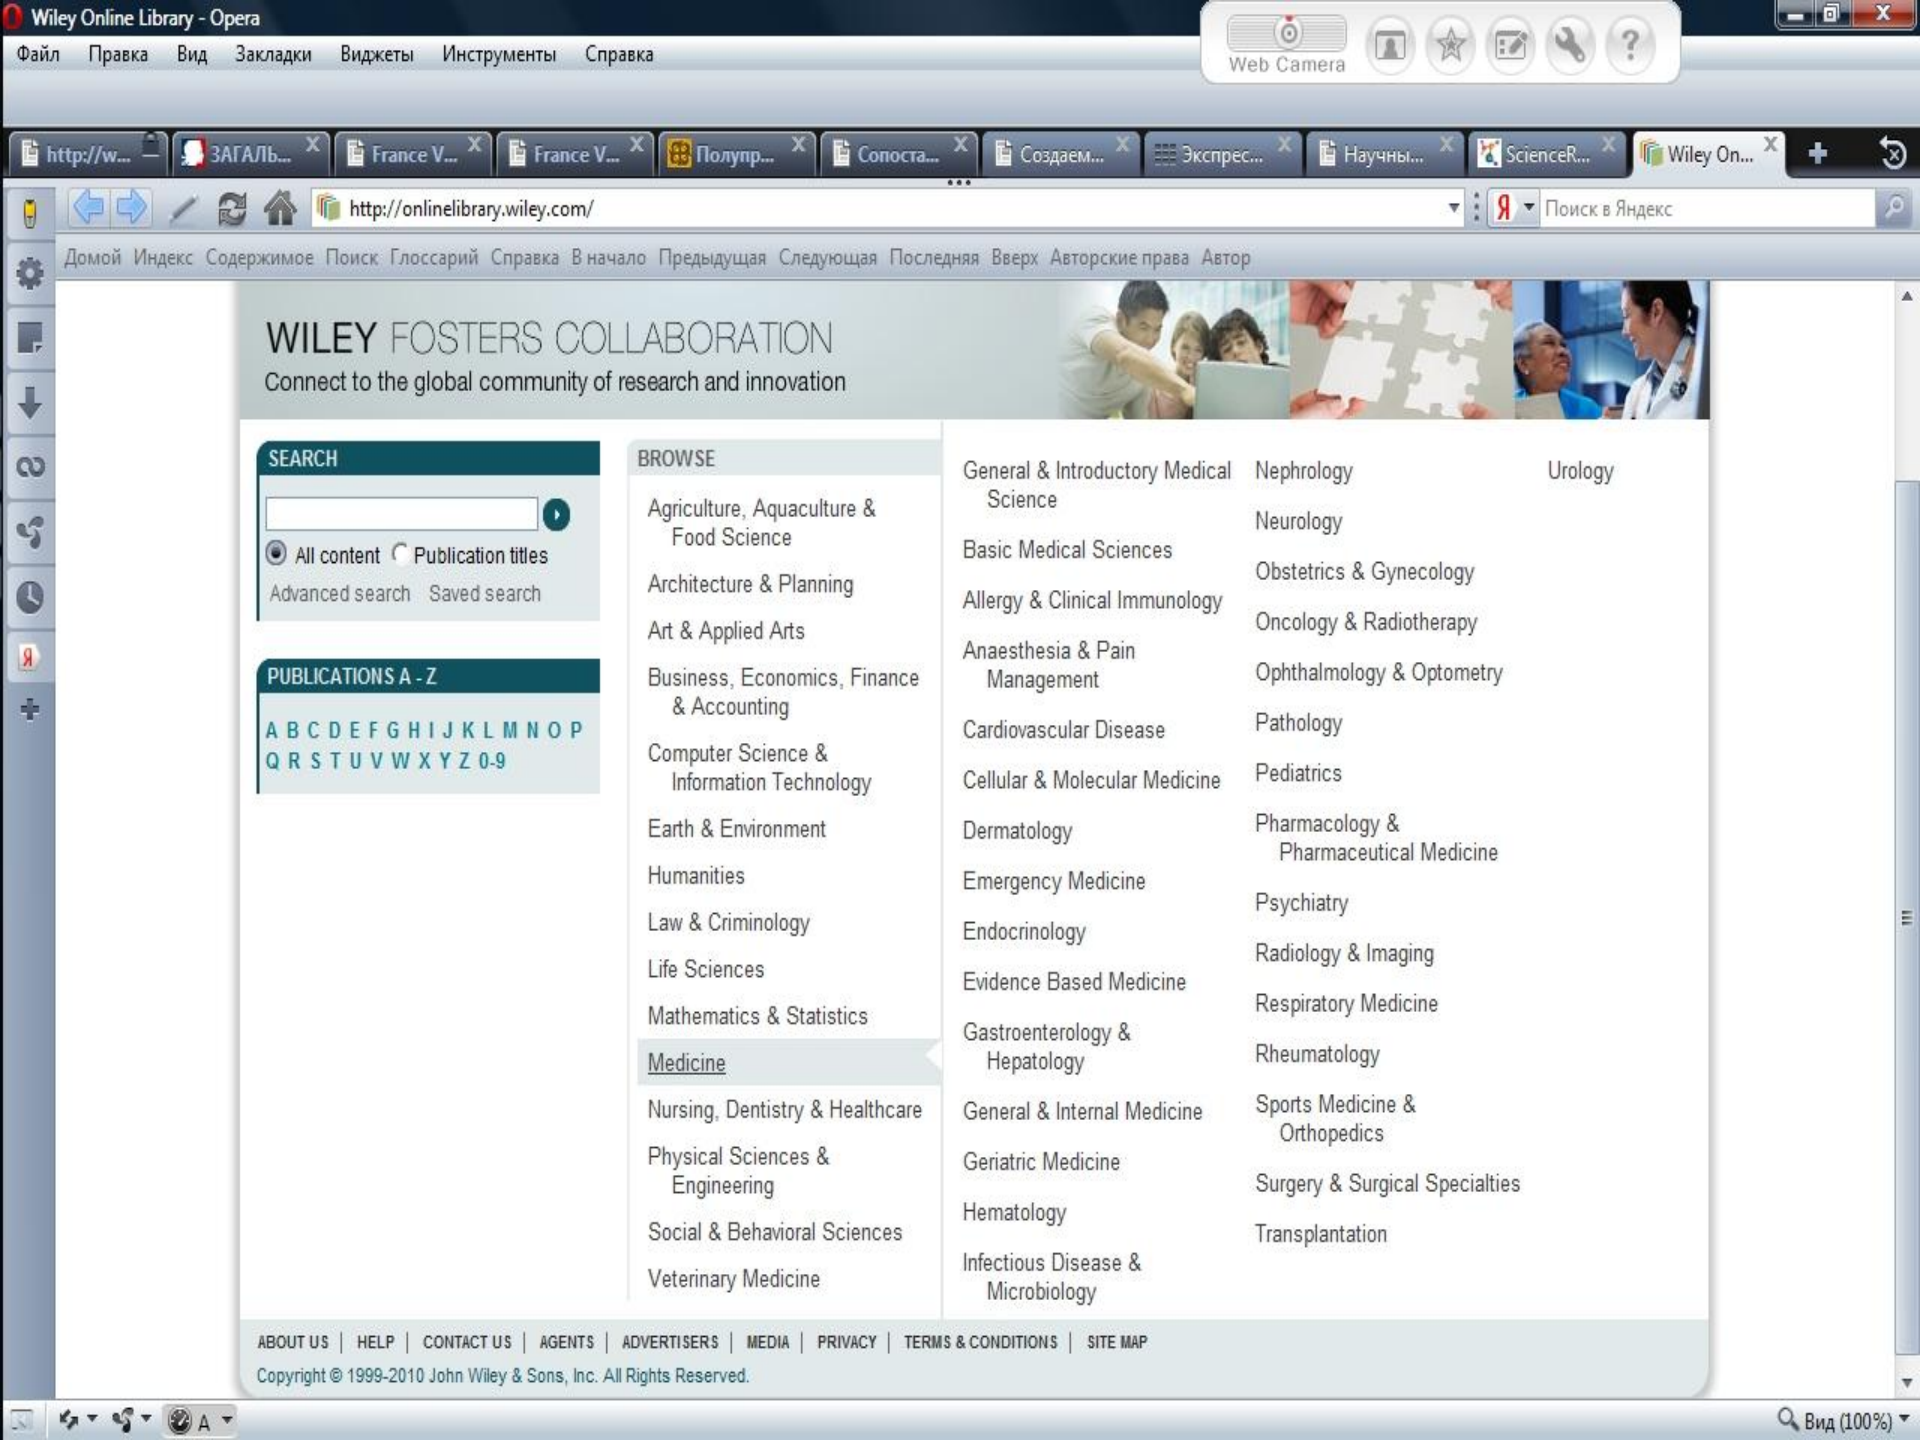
Wiley Online Library - Opera

Файл Правка Вид Закладки Виджеты Инструменты Справка

Web Camera

http://w... ЗАГАЛЬ... France V... France V... Полупр... Сопоста... Создаем... Экспрес... Научны... ScienceR... Wiley On...

http://onlinelibrary.wiley.com/

Поиск в Яндекс

Домой Индекс Содержимое Поиск Глоссарий Справка В начало Предыдущая Следующая Последняя Вверх Авторские права Автор

WILEY FOSTERS COLLABORATION
Connect to the global community of research and innovation

SEARCH

All content Publication titles
Advanced search Saved search

PUBLICATIONS A - Z

A B C D E F G H I J K L M N O P
Q R S T U V W X Y Z 0-9

BROWSE

Agriculture, Aquaculture & Food Science
Architecture & Planning
Art & Applied Arts
Business, Economics, Finance & Accounting
Computer Science & Information Technology
Earth & Environment
Humanities
Law & Criminology
Life Sciences
Mathematics & Statistics
Medicine
Nursing, Dentistry & Healthcare
Physical Sciences & Engineering
Social & Behavioral Sciences
Veterinary Medicine

General & Introductory Medical Science
Basic Medical Sciences
Allergy & Clinical Immunology
Anaesthesia & Pain Management
Cardiovascular Disease
Cellular & Molecular Medicine
Dermatology
Emergency Medicine
Endocrinology
Evidence Based Medicine
Gastroenterology & Hepatology
General & Internal Medicine
Geriatric Medicine
Hematology
Infectious Disease & Microbiology

Nephrology
Neurology
Obstetrics & Gynecology
Oncology & Radiotherapy
Ophthalmology & Optometry
Pathology
Pediatrics
Pharmacology & Pharmaceutical Medicine
Psychiatry
Radiology & Imaging
Respiratory Medicine
Rheumatology
Sports Medicine & Orthopedics
Surgery & Surgical Specialties
Transplantation

Urology

ABOUT US | HELP | CONTACT US | AGENTS | ADVERTISERS | MEDIA | PRIVACY | TERMS & CONDITIONS | SITE MAP
Copyright © 1999-2010 John Wiley & Sons, Inc. All Rights Reserved.

Вид (100%)